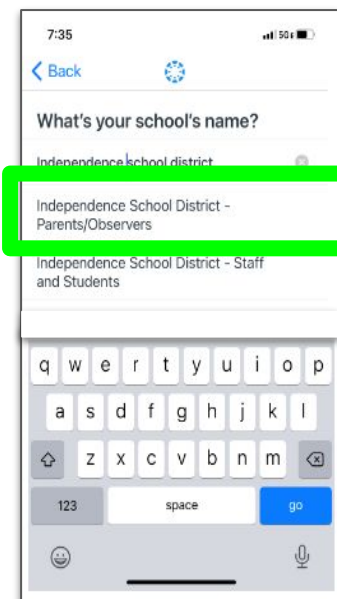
7:35

5G

Back

What's your school's name?

Independence school district

Independence School District - Parents/Observers

Independence School District - Staff and Students

q w e r t y u i o p

a s d f g h j k l

z x c v b n m

123

space

go